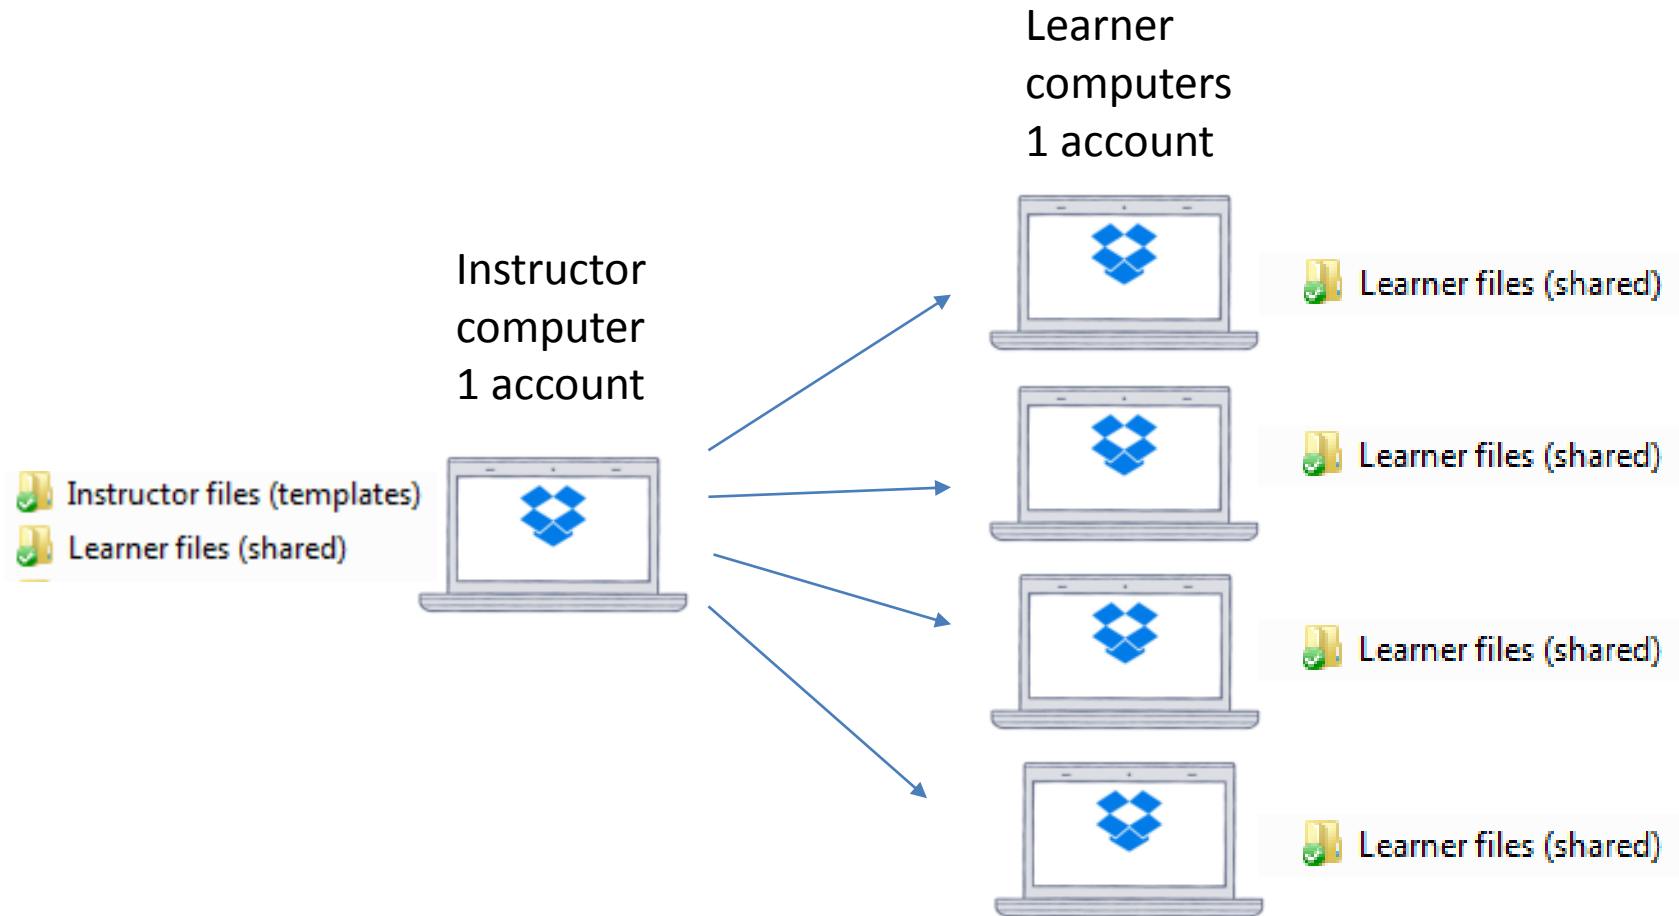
Learner computers 1 account

Instructor computer 1 account

Instructor files (templates)
Learner files (shared)

Learner files (shared)

Learner files (shared)

Learner files (shared)

Learner files (shared)